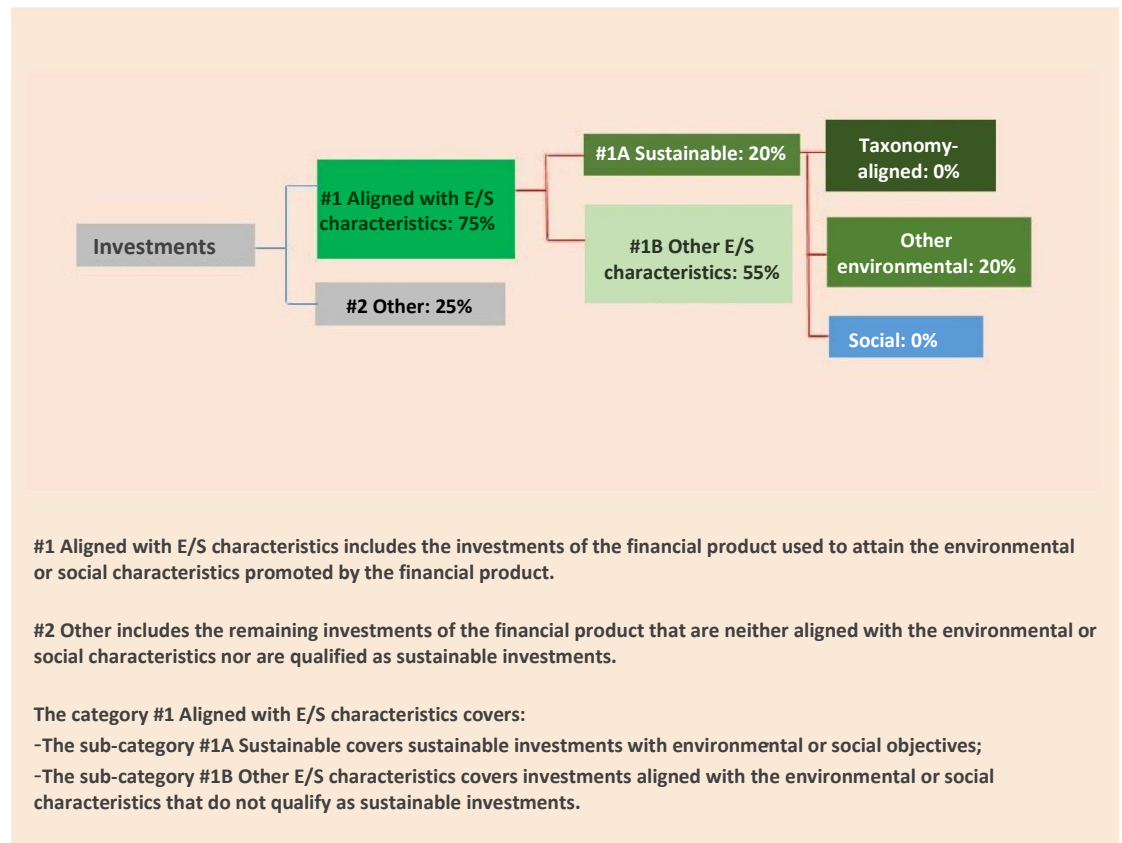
Investments

#1 Aligned with E/S characteristics: 75%

#2 Other: 25%

#1A Sustainable: 20%

#1B Other E/S characteristics: 55%

Taxonomy-aligned: 0%

Other environmental: 20%

Social: 0%

#1 Aligned with E/S characteristics includes the investments of the financial product used to attain the environmental or social characteristics promoted by the financial product.

#2 Other includes the remaining investments of the financial product that are neither aligned with the environmental or social characteristics nor are qualified as sustainable investments.

The category #1 Aligned with E/S characteristics covers:
-The sub-category #1A Sustainable covers sustainable investments with environmental or social objectives;
-The sub-category #1B Other E/S characteristics covers investments aligned with the environmental or social characteristics that do not qualify as sustainable investments.